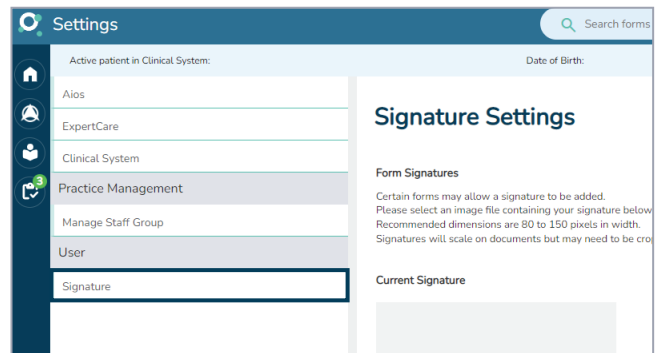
Settings

Search forms

Active patient in Clinical System:

Date of Birth:

3

Aios

ExpertCare

Clinical System

Practice Management

Manage Staff Group

User

Signature

Signature Settings

Form Signatures

Certain forms may allow a signature to be added.
Please select an image file containing your signature below
Recommended dimensions are 80 to 150 pixels in width.
Signatures will scale on documents but may need to be cro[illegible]

Current Signature